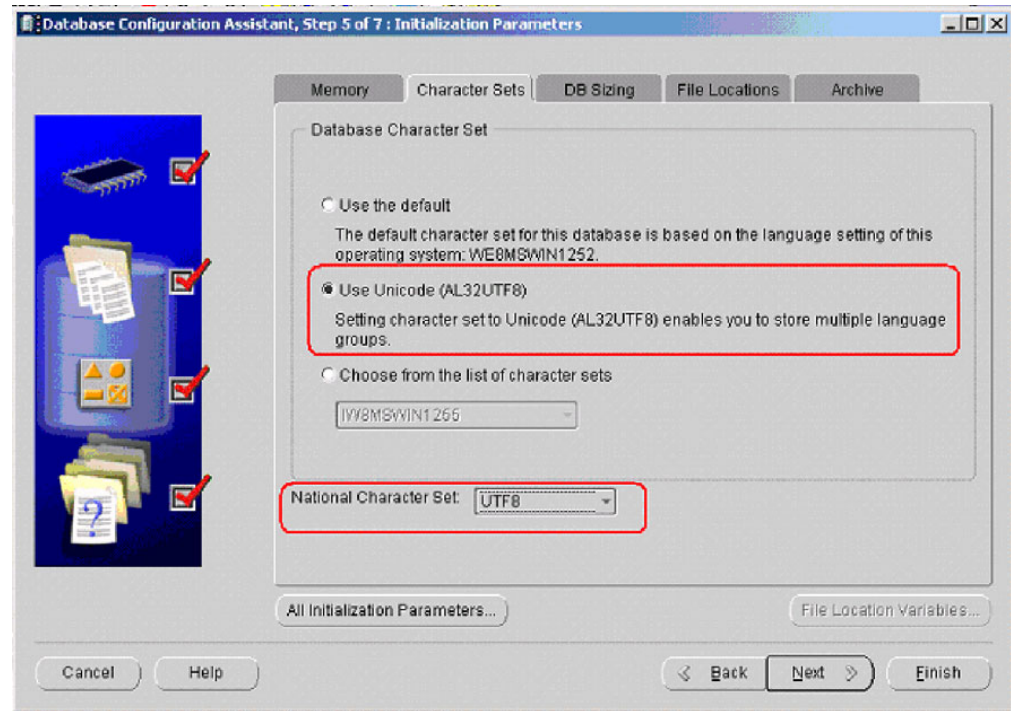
Database Configuration Assistant, Step 5 of 7 : Initialization Parameters

Memory | Character Sets | DB Sizing | File Locations | Archive

Database Character Set

Use the default

The default character set for this database is based on the language setting of this operating system: WE8MSWIN1252.

Use Unicode (AL32UTF8)

Setting character set to Unicode (AL32UTF8) enables you to store multiple language groups.

Choose from the list of character sets

IW8MSWIN1255

National Character Set: UTF8

All Initialization Parameters...

File Location Variables...

Cancel

Help

Back

Next

Finish